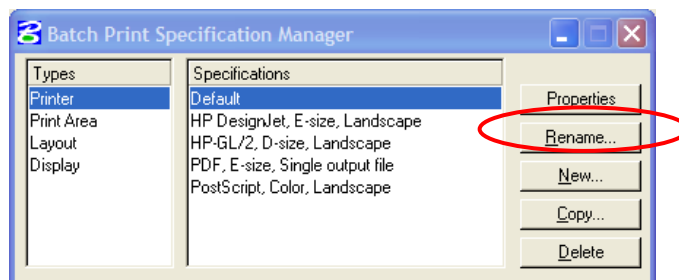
Batch Print Specification Manager

| Types |
|---|
| Printer |
| Print Area |
| Layout |
| Display |

| Specifications |
|---|
| Default |
| HP DesignJet, E-size, Landscape |
| HP-GL/2, D-size, Landscape |
| PDF, E-size, Single output file |
| PostScript, Color, Landscape |

Properties

Rename...

New...

Copy...

Delete